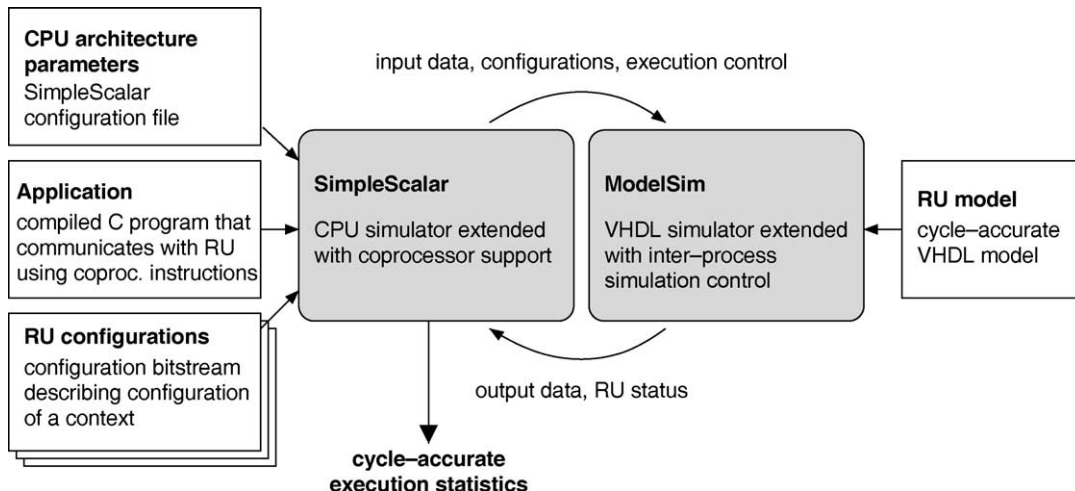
CPU architecture parameters
SimpleScalar configuration file

input data, configurations, execution control

Application
compiled C program that communicates with RU using coproc. instructions

SimpleScalar
CPU simulator extended with coprocessor support

ModelSim
VHDL simulator extended with inter–process simulation control

RU model
cycle–accurate VHDL model

RU configurations
configuration bitstream describing configuration of a context

output data, RU status

cycle–accurate execution statistics